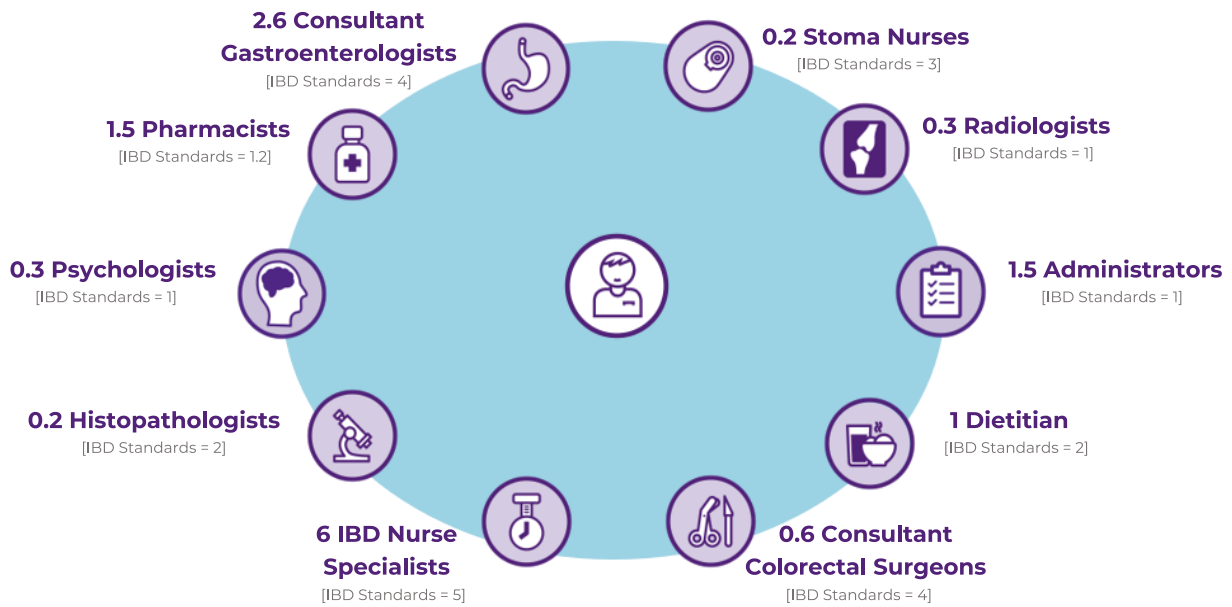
2.6 Consultant Gastroenterologists
[IBD Standards = 4]

0.2 Stoma Nurses
[IBD Standards = 3]

1.5 Pharmacists
[IBD Standards = 1.2]

0.3 Radiologists
[IBD Standards = 1]

0.3 Psychologists
[IBD Standards = 1]

1.5 Administrators
[IBD Standards = 1]

0.2 Histopathologists
[IBD Standards = 2]

1 Dietitian
[IBD Standards = 2]

6 IBD Nurse Specialists
[IBD Standards = 5]

0.6 Consultant Colorectal Surgeons
[IBD Standards = 4]